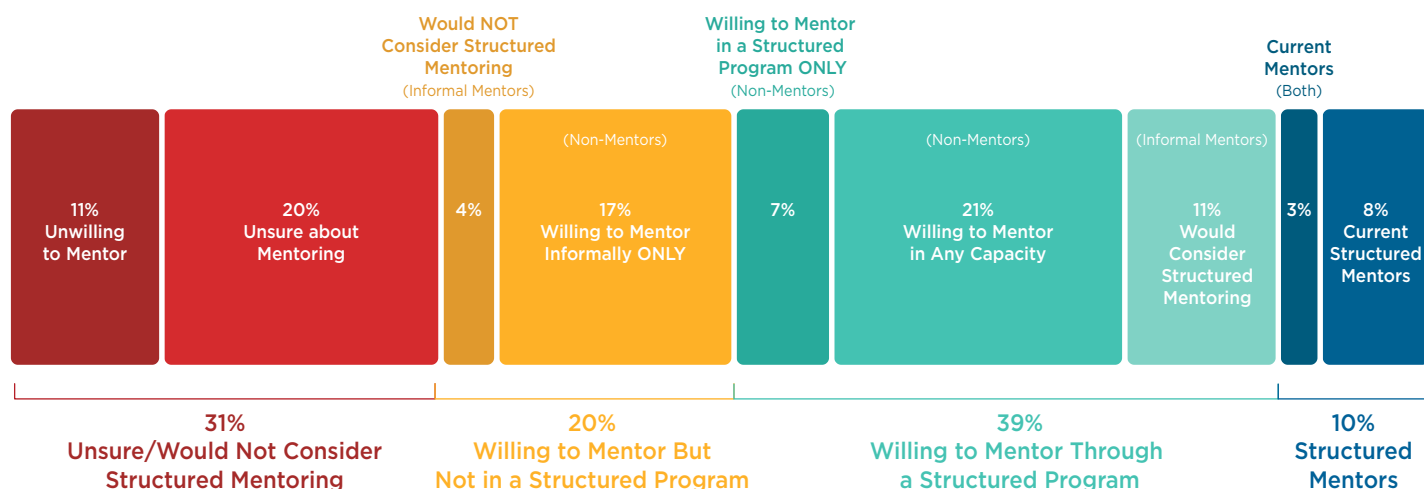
Would NOT Consider Structured Mentoring
(Informal Mentors)

Willing to Mentor in a Structured Program ONLY
(Non-Mentors)

Current Mentors
(Both)

11%
Unwilling to Mentor

20%
Unsure about Mentoring

4%

(Non-Mentors)
17%
Willing to Mentor Informally ONLY

7%

(Non-Mentors)
21%
Willing to Mentor in Any Capacity

(Informal Mentors)
11%
Would Consider Structured Mentoring

3%

8%
Current Structured Mentors

31%
Unsure/Would Not Consider Structured Mentoring

20%
Willing to Mentor But Not in a Structured Program

39%
Willing to Mentor Through a Structured Program

10%
Structured Mentors